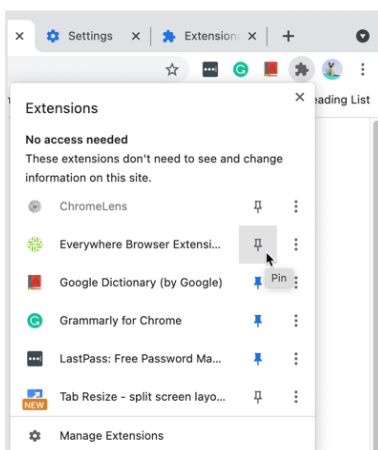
Settings
Extension
eading List
Extensions
No access needed
These extensions don't need to see and change information on this site.
ChromeLens
Everywhere Browser Extensi...
Pin
Google Dictionary (by Google)
Grammarly for Chrome
LastPass: Free Password Ma...
Tab Resize - split screen layo...
NEW
Manage Extensions